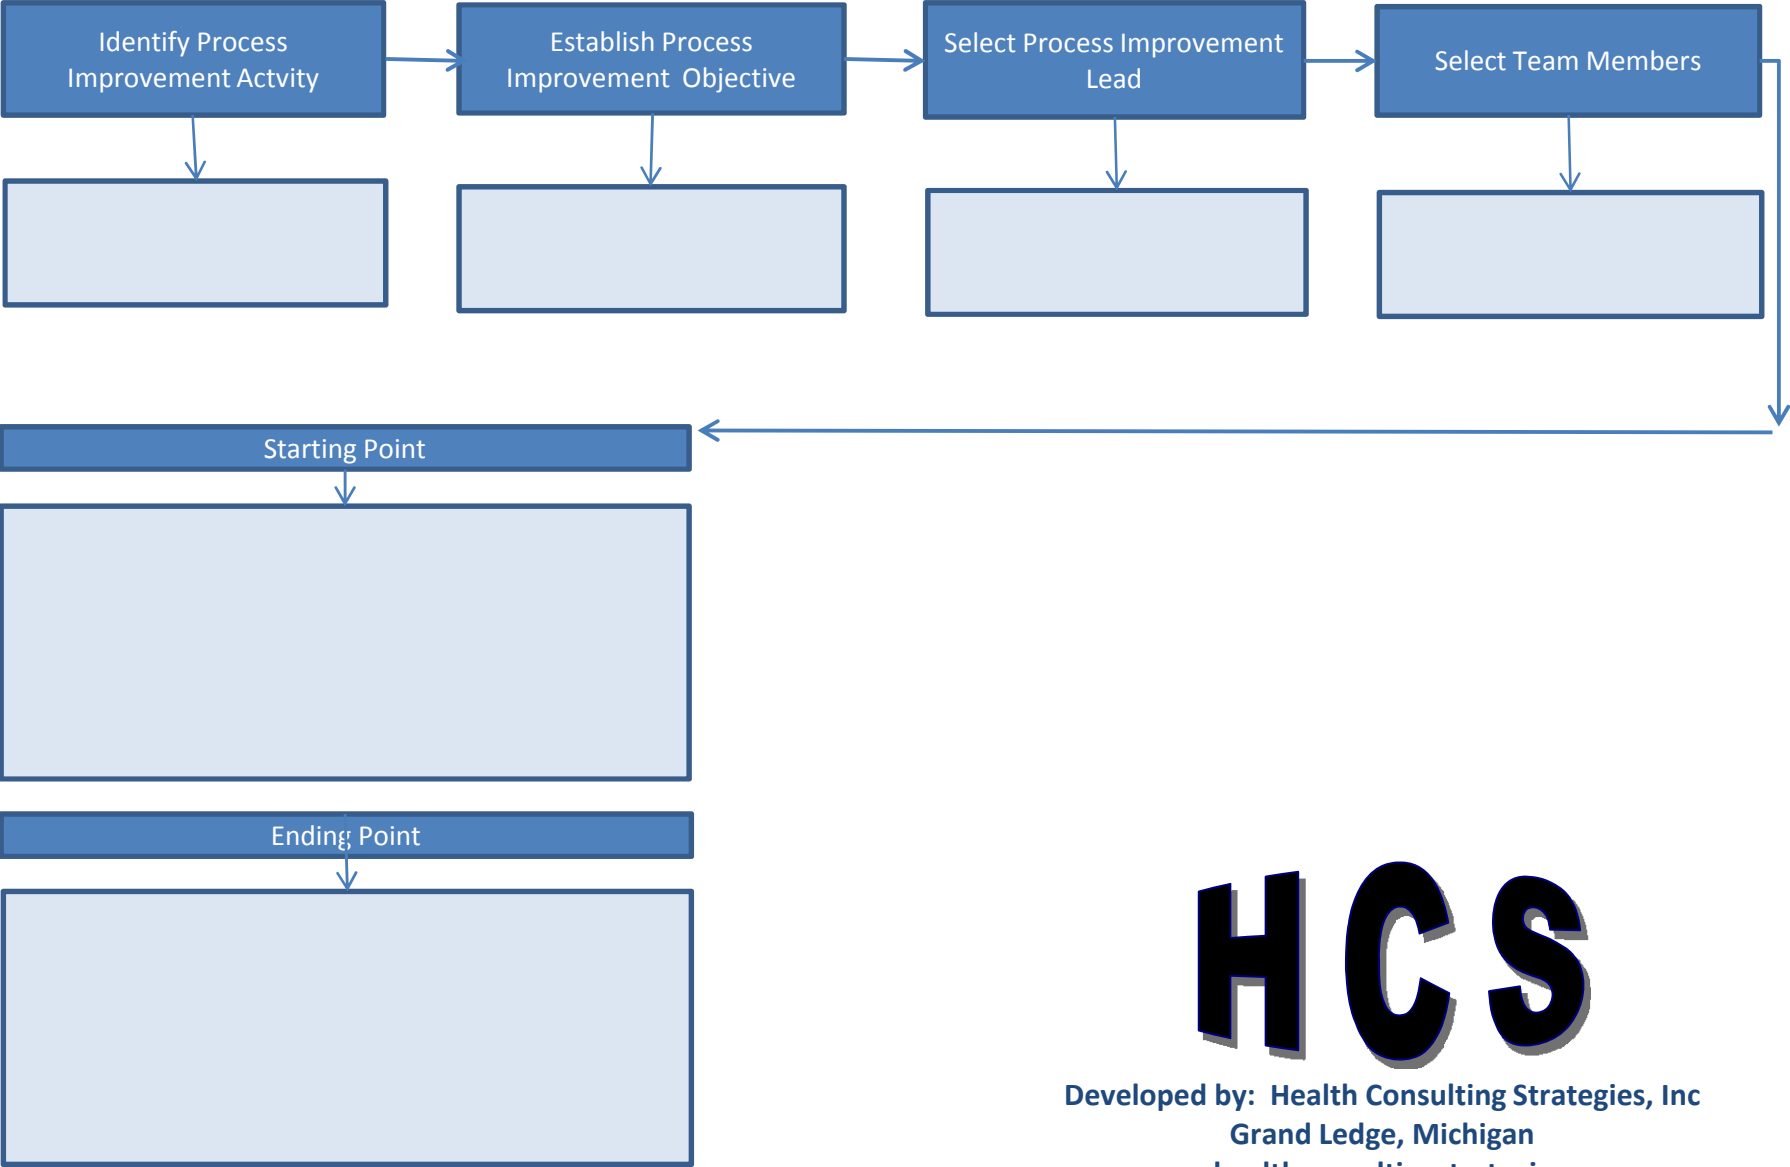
Identify Process Improvement Actvity

Establish Process Improvement Objective

Select Process Improvement Lead

Select Team Members

Starting Point

Ending Point

HCS

Developed by: Health Consulting Strategies, Inc
Grand Ledge, Michigan
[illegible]